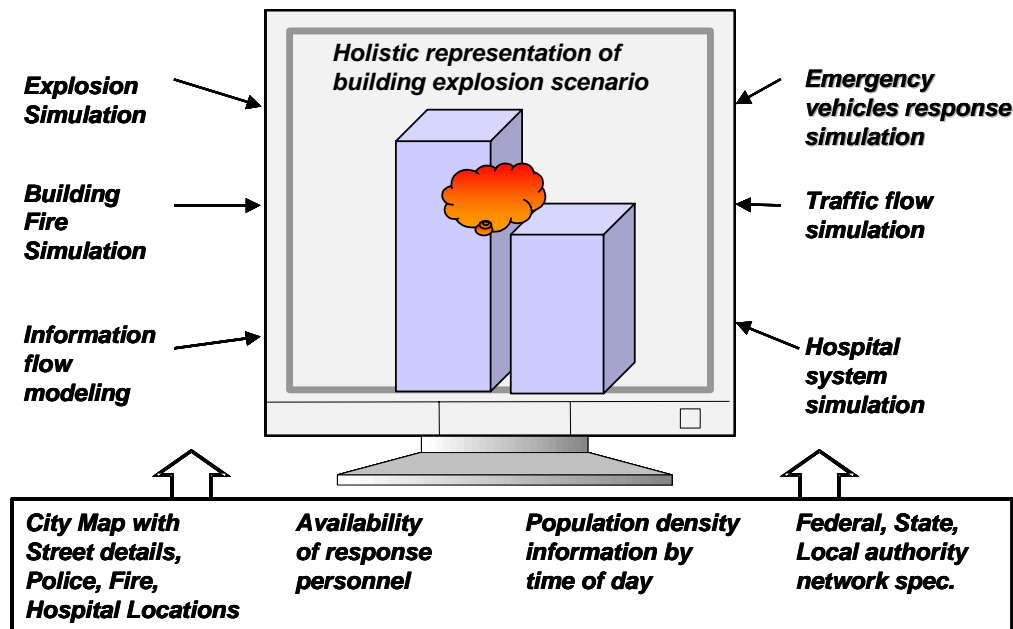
Holistic representation of building explosion scenario

Explosion Simulation

Building Fire Simulation

Information flow modeling

Emergency vehicles response simulation

Traffic flow simulation

Hospital system simulation

City Map with Street details, Police, Fire, Hospital Locations

Availability of response personnel

Population density information by time of day

Federal, State, Local authority network spec.